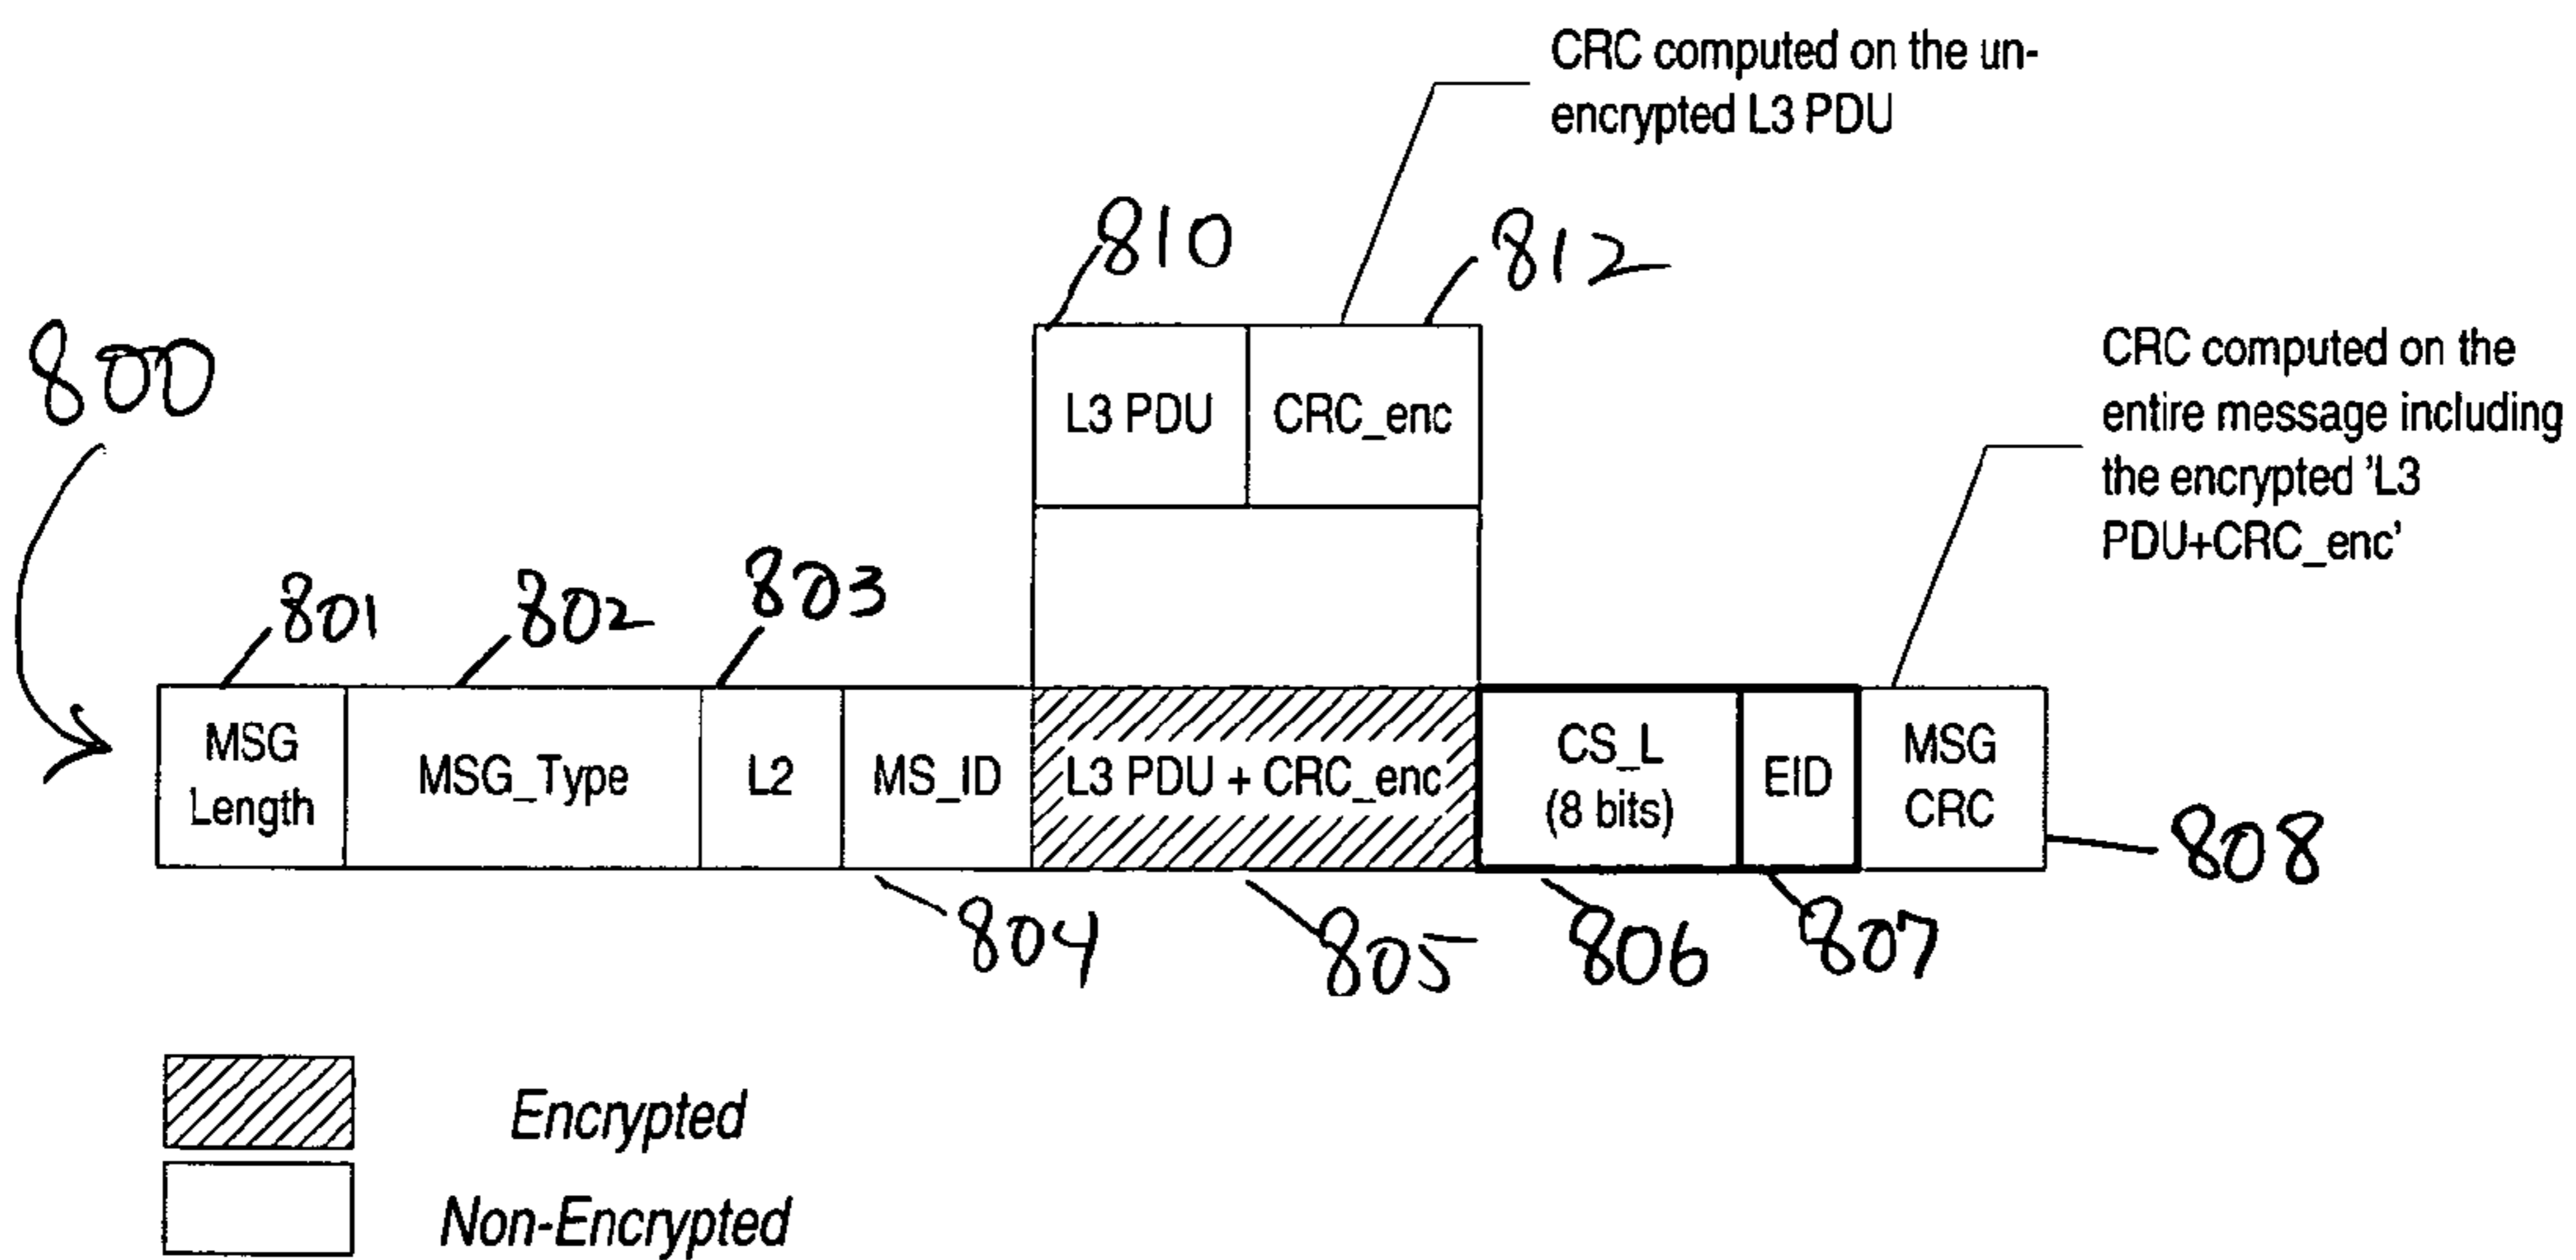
CRC computed on the unencrypted L3 PDU

810

812

800

L3 PDU

CRC_enc

CRC computed on the entire message including the encrypted 'L3 PDU+CRC_enc'

801

802

803

MSG Length

MSG_Type

L2

MS_ID

L3 PDU + CRC_enc

CS_L (8 bits)

EID

MSG CRC

808

804

805

806

807

Encrypted

Non-Encrypted